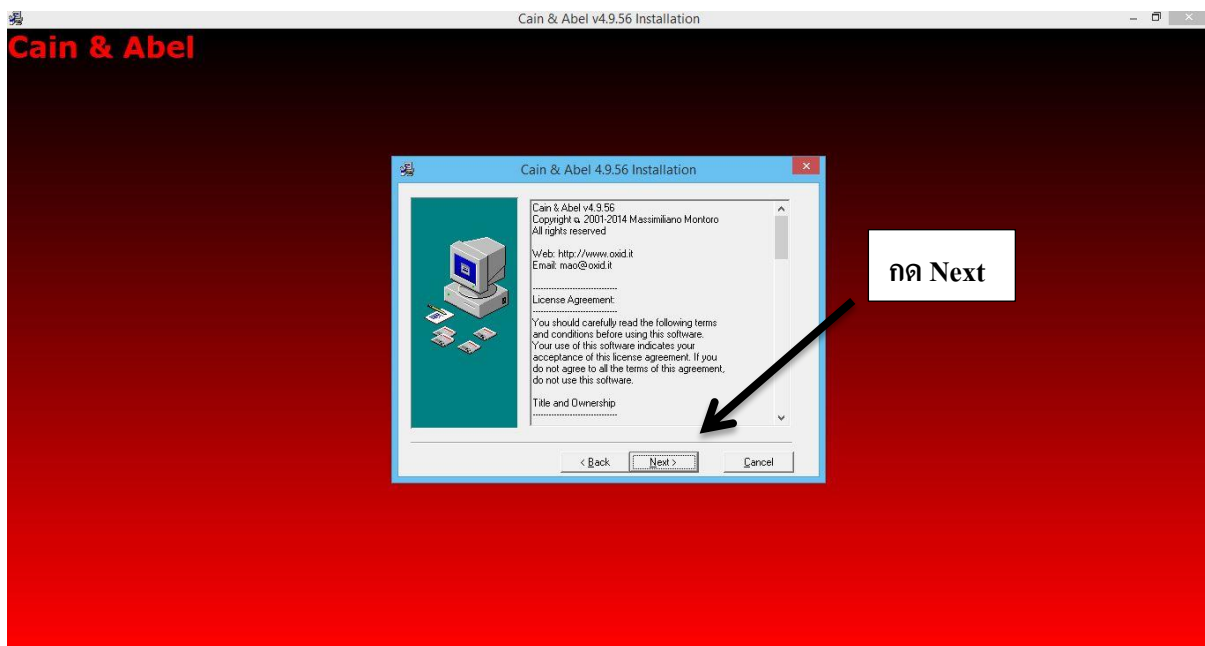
Cain & Abel v4.9.56 Installation

Cain & Abel

Cain & Abel 4.9.56 Installation

Cain & Abel v4.9.56
Copyright © 2001-2014 Massimiliano Montoro
All rights reserved

Web: http://www.oxid.it
Email: mao@oxid.it

------------------------------
License Agreement:
------------------------------
You should carefully read the following terms and conditions before using this software. Your use of this software indicates your acceptance of this license agreement. If you do not agree to all the terms of this agreement, do not use this software.

Title and Ownership
------------------------------

กด Next

< Back | Next > | Cancel